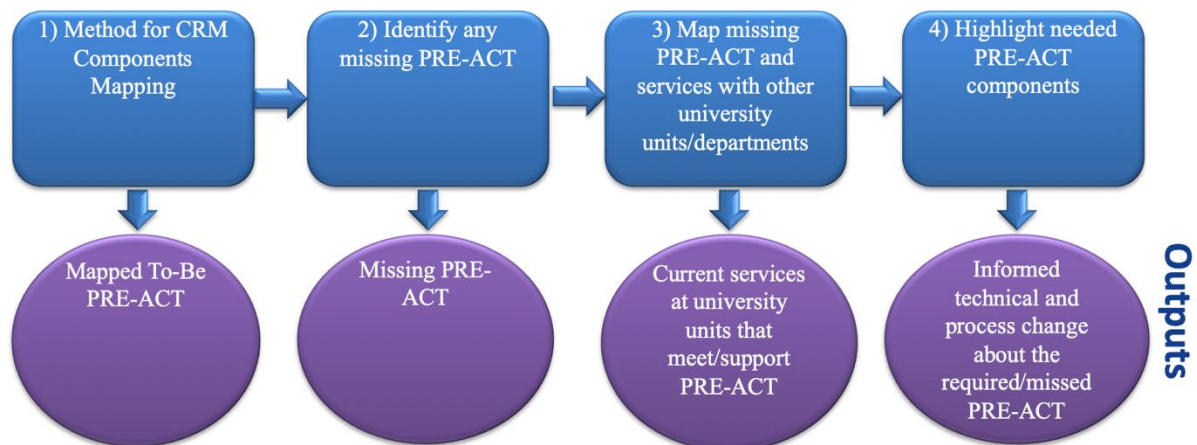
1) Method for CRM Components Mapping

2) Identify any missing PRE-ACT

3) Map missing PRE-ACT and services with other university units/departments

4) Highlight needed PRE-ACT components

Mapped To-Be PRE-ACT

Missing PRE-ACT

Current services at university units that meet/support PRE-ACT

Informed technical and process change about the required/missed PRE-ACT

Outputs